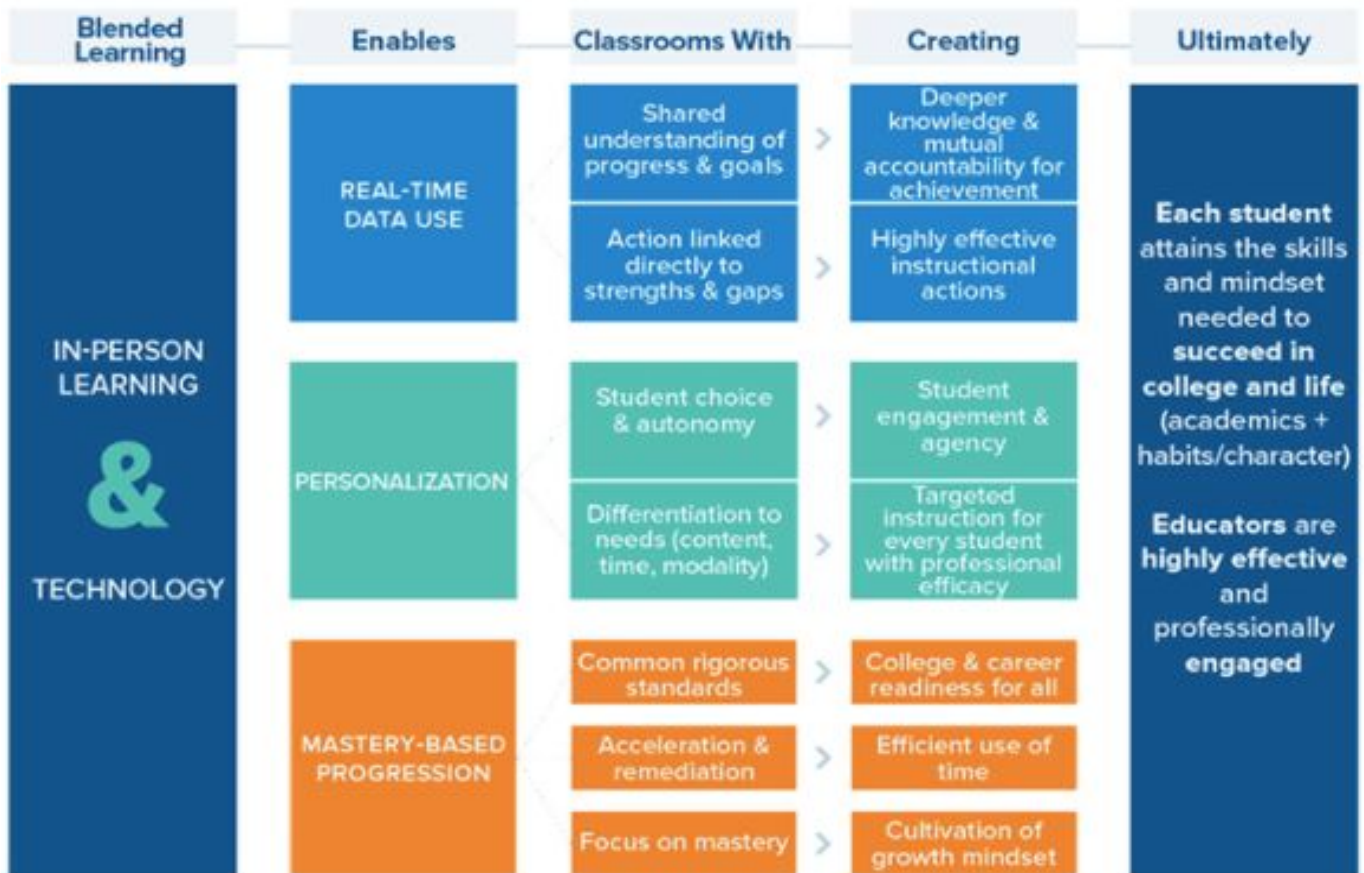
| Blended Learning | Enables | Classrooms With | Creating | Ultimately |
|---|---|---|---|---|
| IN-PERSON LEARNING & TECHNOLOGY | REAL-TIME DATA USE | Shared understanding of progress & goals | Deeper knowledge & mutual accountability for achievement | **Each student** attains the skills and mindset needed to **succeed in college and life** (academics + habits/character) **Educators** are **highly effective** and professionally **engaged** |
| | | Action linked directly to strengths & gaps | Highly effective instructional actions | |
| | PERSONALIZATION | Student choice & autonomy | Student engagement & agency | |
| | | Differentiation to needs (content, time, modality) | Targeted instruction for every student with professional efficacy | |
| | MASTERY-BASED PROGRESSION | Common rigorous standards | College & career readiness for all | |
| | | Acceleration & remediation | Efficient use of time | |
| | | Focus on mastery | Cultivation of growth mindset | |